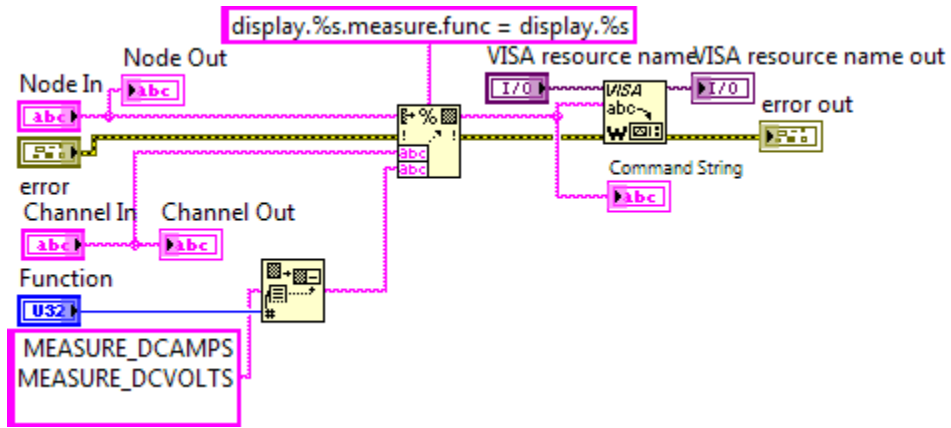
display.%s.measure.func = display.%s

Node Out

Node In

abc

abc

VISA resource name

VISA resource name out

I/O

I/O

VISA

abc

W

error out

abc

abc

Command String

abc

error

Channel In

Channel Out

abc

abc

Function

U32

#

MEASURE_DCAMPS
MEASURE_DCVOLTS